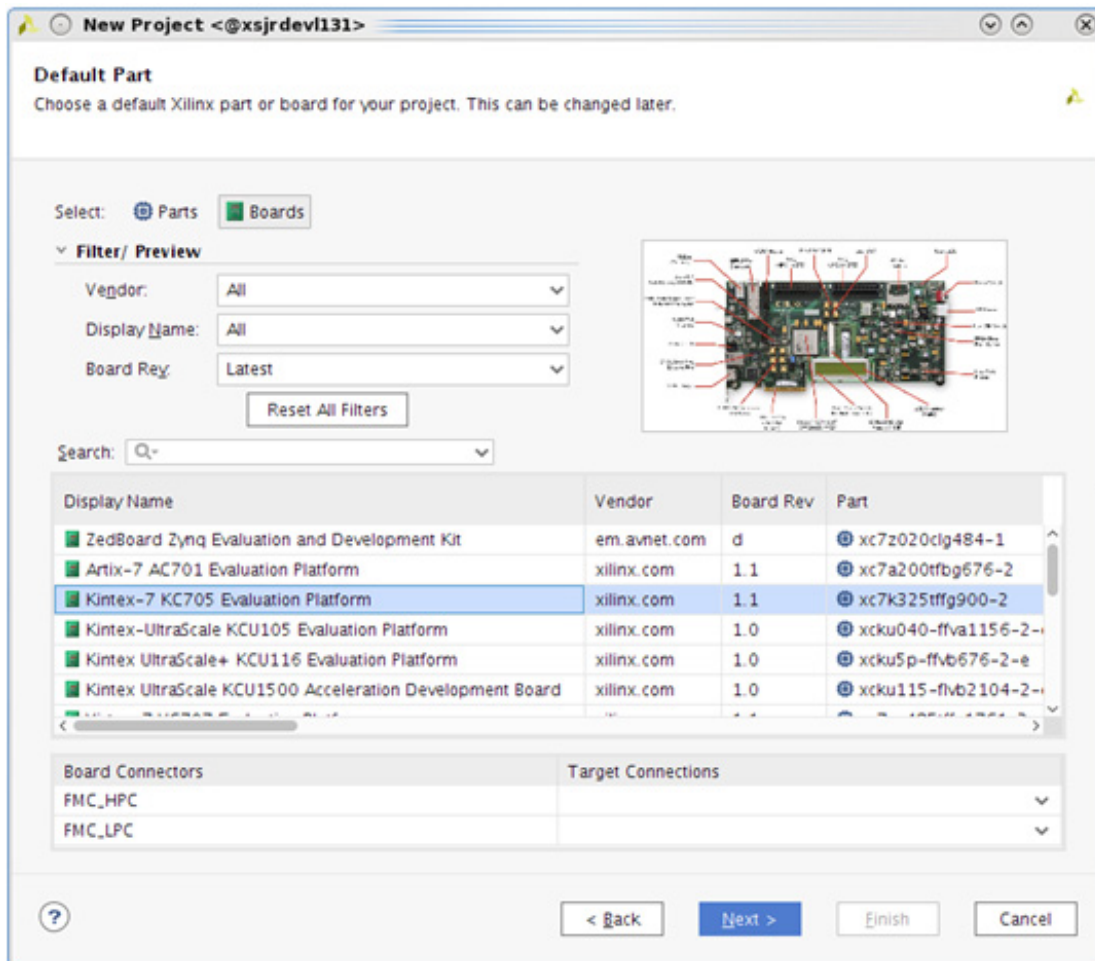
New Project <@xsjrdevl131>

Default Part
Choose a default Xilinx part or board for your project. This can be changed later.

Select: Parts Boards

Filter/ Preview
Vendor: All
Display Name: All
Board Rev: Latest
Reset All Filters

Search: Q-

| Display Name | Vendor | Board Rev | Part |
|---|---|---|---|
| ZedBoard Zynq Evaluation and Development Kit | em.avnet.com | d | xc7z020clg484-1 |
| Artix-7 AC701 Evaluation Platform | xilinx.com | 1.1 | xc7a200tfbg676-2 |
| Kintex-7 KC705 Evaluation Platform | xilinx.com | 1.1 | xc7k325tffg900-2 |
| Kintex-UltraScale KCU105 Evaluation Platform | xilinx.com | 1.0 | xcku040-ffva1156-2-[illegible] |
| Kintex UltraScale+ KCU116 Evaluation Platform | xilinx.com | 1.0 | xcku5p-ffvb676-2-e |
| Kintex UltraScale KCU1500 Acceleration Development Board | xilinx.com | 1.0 | xcku115-flvb2104-2-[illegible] |
| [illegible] | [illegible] | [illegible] | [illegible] |

| Board Connectors | Target Connections |
|---|---|
| FMC_HPC | |
| FMC_LPC | |

?
< Back
Next >
Finish
Cancel